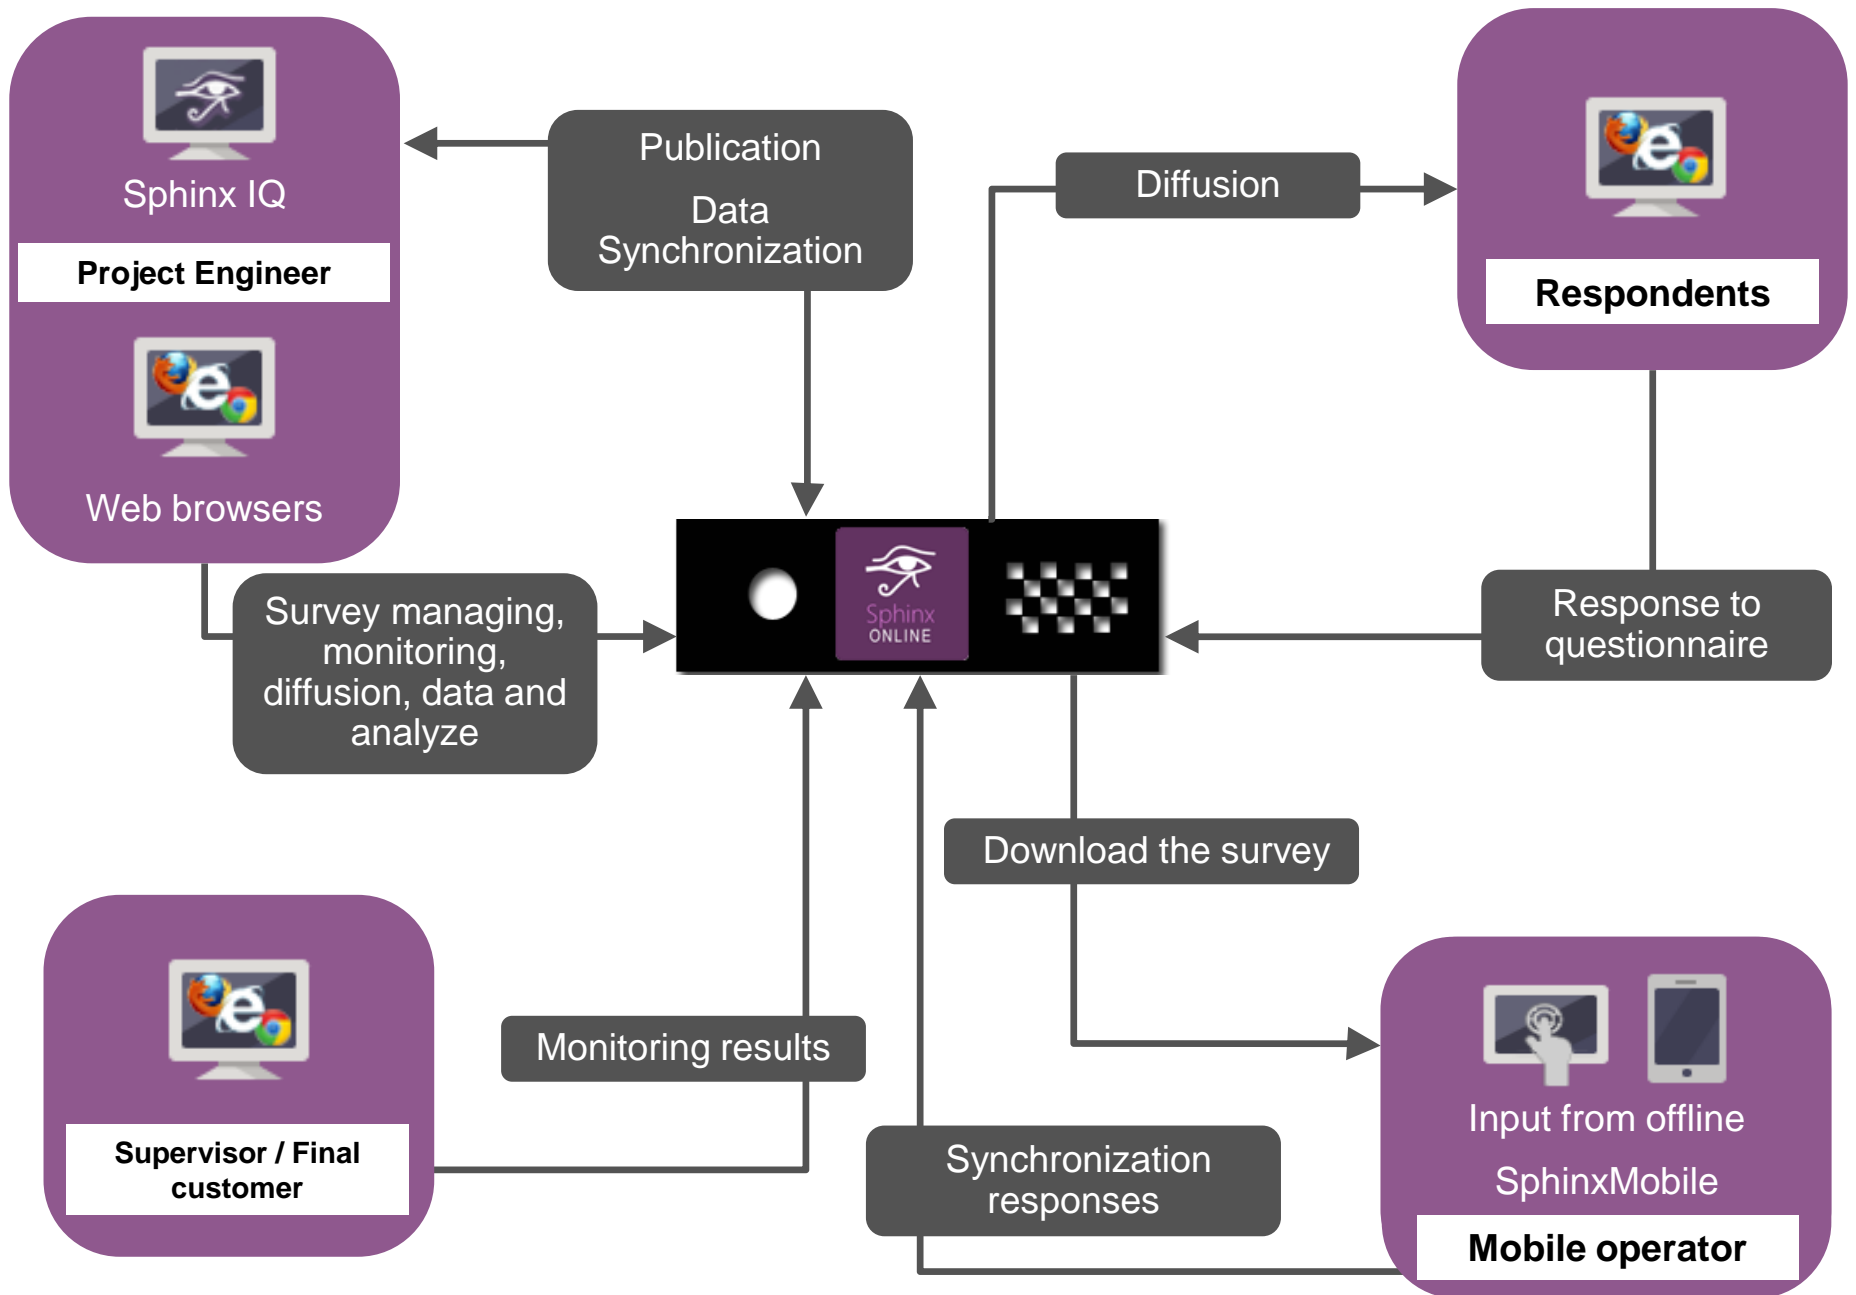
Sphinx IQ

Project Engineer

Web browsers

Publication

Data Synchronization

Diffusion

Respondents

Survey managing, monitoring, diffusion, data and analyze

Sphinx ONLINE

Response to questionnaire

Download the survey

Monitoring results

Supervisor / Final customer

Synchronization responses

Input from offline

SphinxMobile

Mobile operator